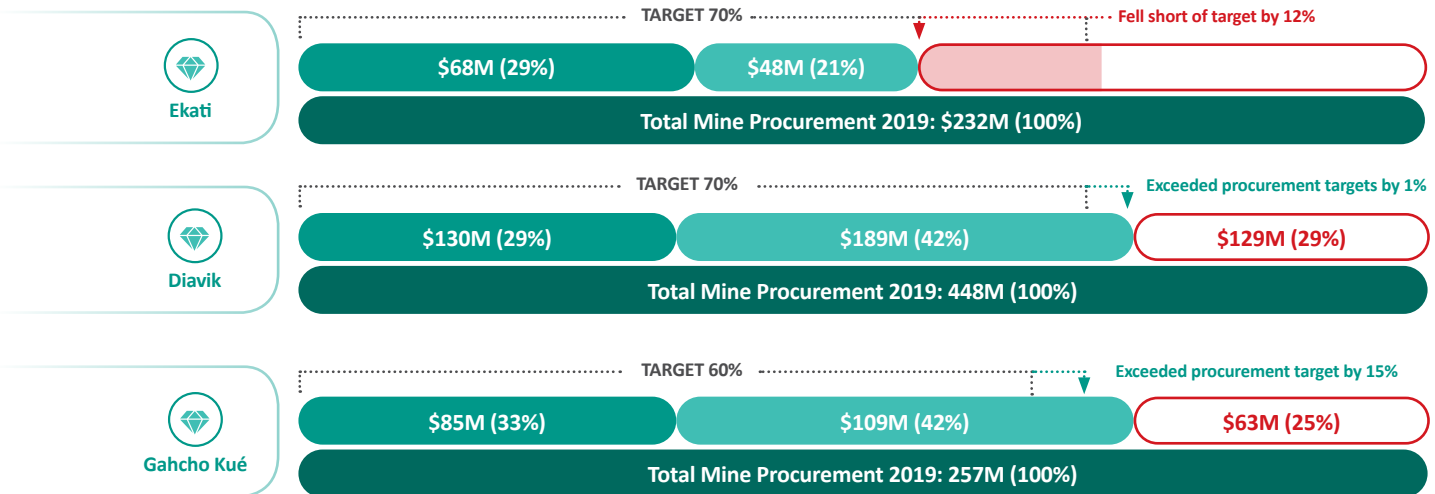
Ekati

TARGET 70%

Fell short of target by 12%

$68M (29%)

$48M (21%)

Total Mine Procurement 2019: $232M (100%)

Diavik

TARGET 70%

Exceeded procurement targets by 1%

$130M (29%)

$189M (42%)

$129M (29%)

Total Mine Procurement 2019: 448M (100%)

Gahcho Kué

TARGET 60%

Exceeded procurement target by 15%

$85M (33%)

$109M (42%)

$63M (25%)

Total Mine Procurement 2019: 257M (100%)